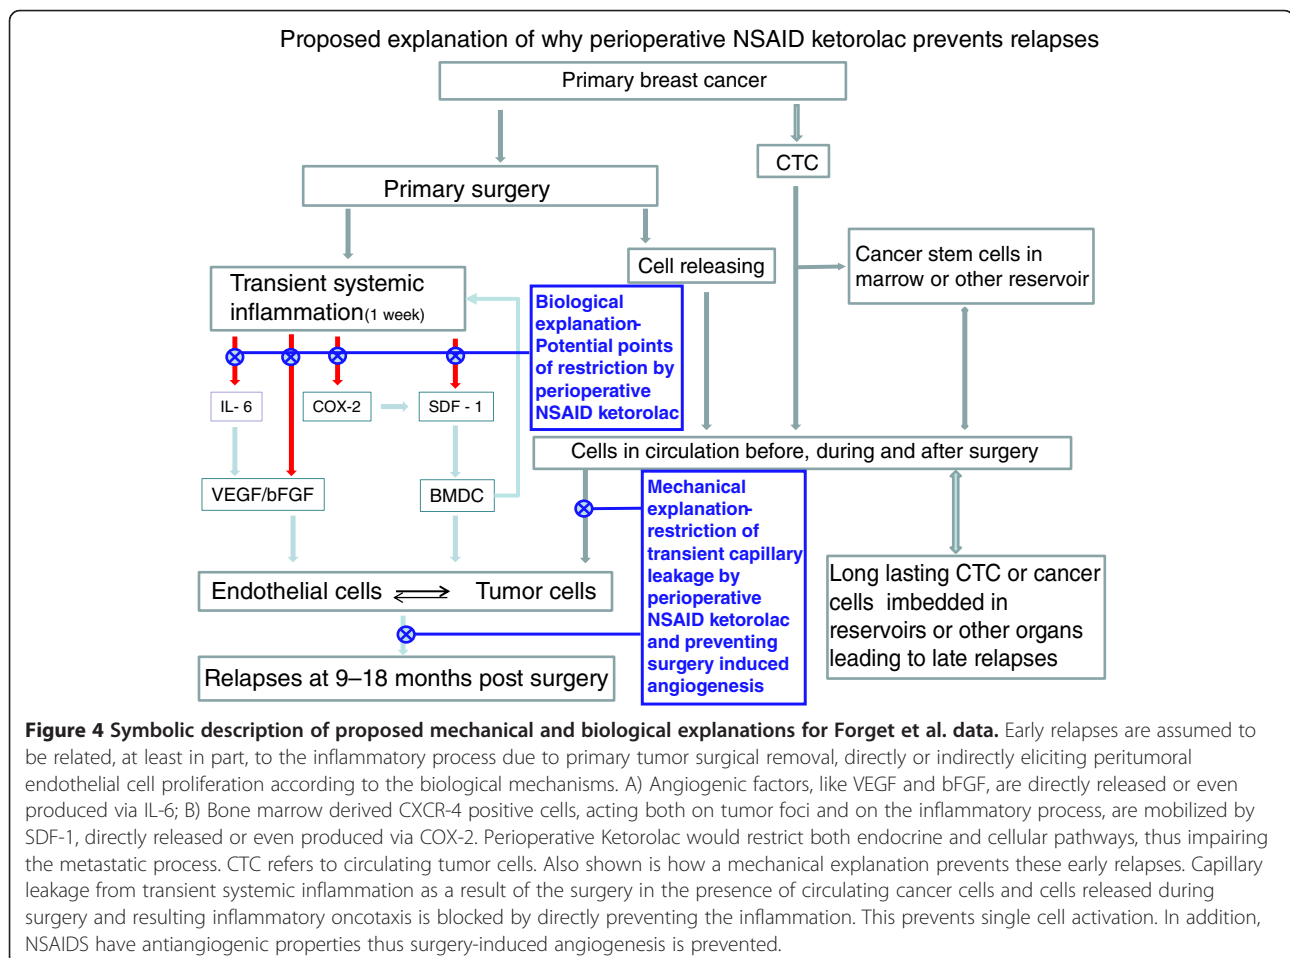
Proposed explanation of why perioperative NSAID ketorolac prevents relapses

Primary breast cancer

CTC

Primary surgery

Cell releasing

Cancer stem cells in marrow or other reservoir

Transient systemic inflammation(1 week)

Biological explanation- Potential points of restriction by perioperative NSAID ketorolac

IL- 6

COX-2

SDF - 1

Cells in circulation before, during and after surgery

VEGF/bFGF

BMDC

Mechanical explanation- restriction of transient capillary leakage by perioperative NSAID ketorolac and preventing surgery induced angiogenesis

Long lasting CTC or cancer cells imbedded in reservoirs or other organs leading to late relapses

Endothelial cells ⇄ Tumor cells

Relapses at 9–18 months post surgery

**Figure 4 Symbolic description of proposed mechanical and biological explanations for Forget et al. data.** Early relapses are assumed to be related, at least in part, to the inflammatory process due to primary tumor surgical removal, directly or indirectly eliciting peritumoral endothelial cell proliferation according to the biological mechanisms. A) Angiogenic factors, like VEGF and bFGF, are directly released or even produced via IL-6; B) Bone marrow derived CXCR-4 positive cells, acting both on tumor foci and on the inflammatory process, are mobilized by SDF-1, directly released or even produced via COX-2. Perioperative Ketorolac would restrict both endocrine and cellular pathways, thus impairing the metastatic process. CTC refers to circulating tumor cells. Also shown is how a mechanical explanation prevents these early relapses. Capillary leakage from transient systemic inflammation as a result of the surgery in the presence of circulating cancer cells and cells released during surgery and resulting inflammatory oncotaxis is blocked by directly preventing the inflammation. This prevents single cell activation. In addition, NSAIDS have antiangiogenic properties thus surgery-induced angiogenesis is prevented.